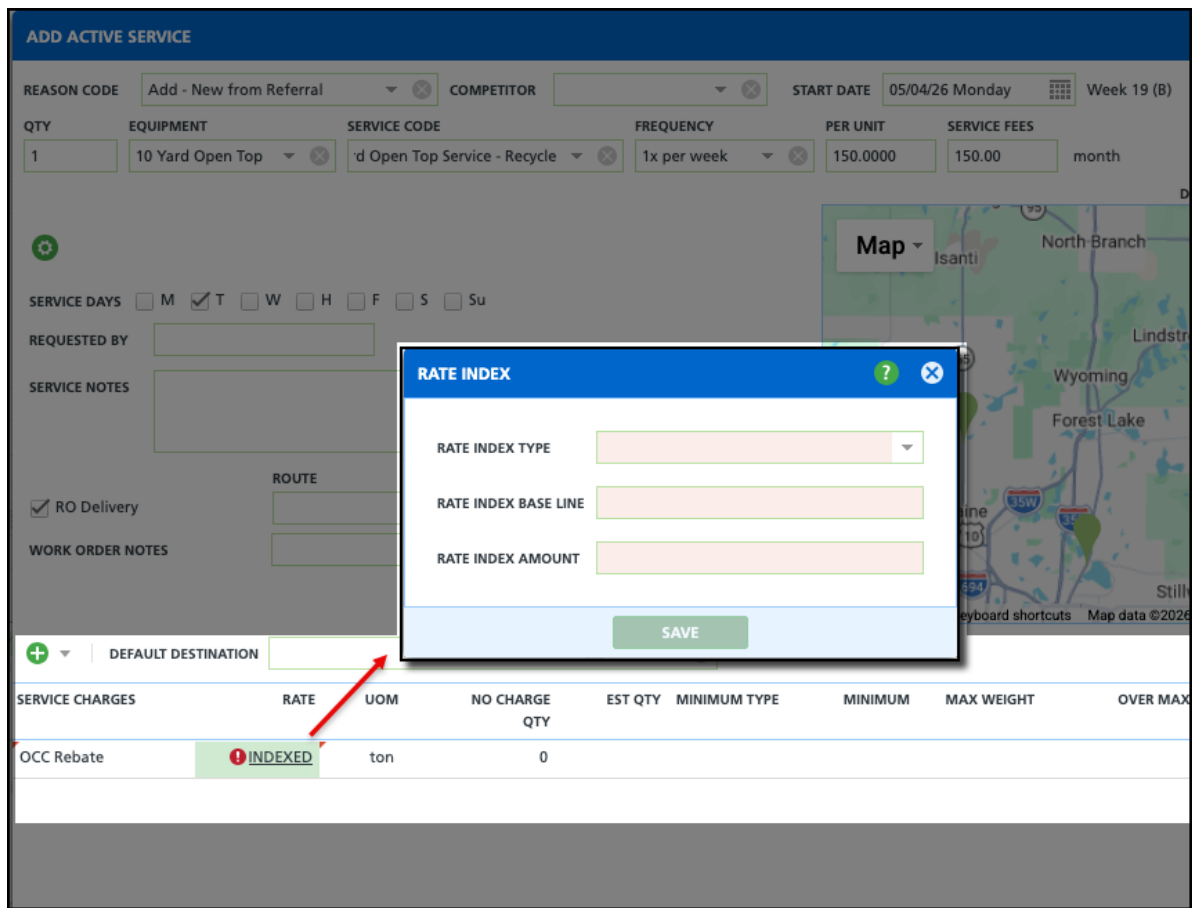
ADD ACTIVE SERVICE

REASON CODE Add - New from Referral
COMPETITOR
START DATE 05/04/26 Monday
Week 19 (B)

| QTY | EQUIPMENT | SERVICE CODE | FREQUENCY | PER UNIT | SERVICE FEES |
|---|---|---|---|---|---|
| 1 | 10 Yard Open Top | 'd Open Top Service - Recycle | 1x per week | 150.0000 | 150.00 |

month

Map
North Branch
Isanti
Lindstr
Wyoming
Forest Lake
35W
35
10
694
ine
Still
eyboard shortcuts
Map data ©2026

SERVICE DAYS M T W H F S Su
REQUESTED BY
SERVICE NOTES
ROUTE
RO Delivery
WORK ORDER NOTES

RATE INDEX
RATE INDEX TYPE
RATE INDEX BASE LINE
RATE INDEX AMOUNT
SAVE

DEFAULT DESTINATION

| SERVICE CHARGES | RATE | UOM | NO CHARGE QTY | EST QTY | MINIMUM TYPE | MINIMUM | MAX WEIGHT | OVER MAX |
|---|---|---|---|---|---|---|---|---|
| OCC Rebate | INDEXED | ton | 0 | | | | | |